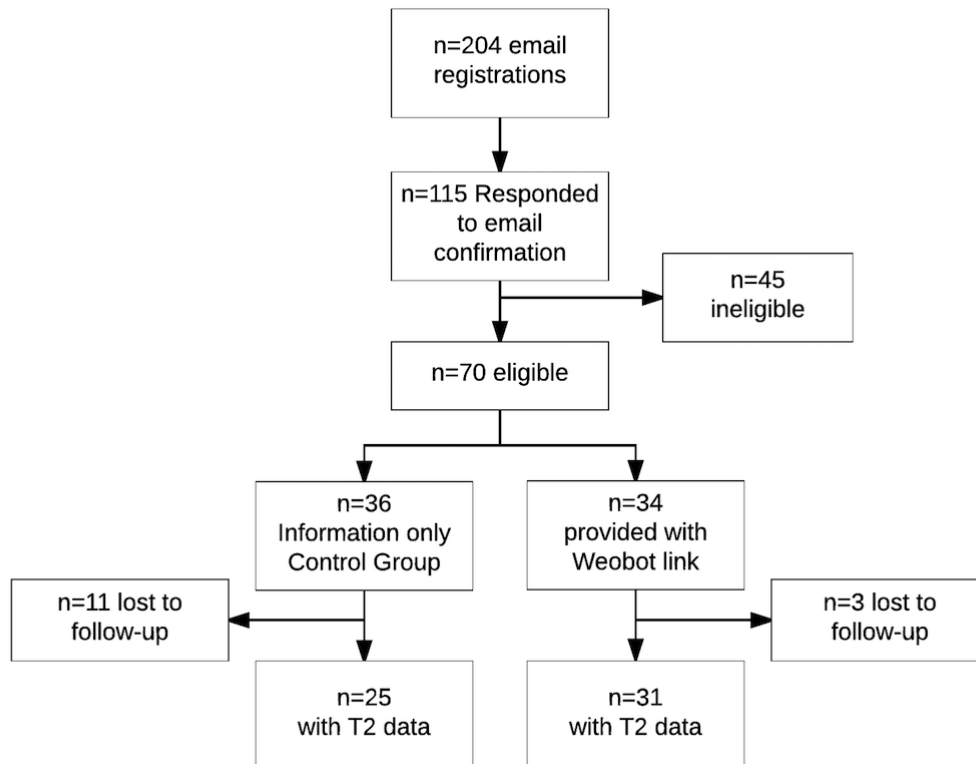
n=204 email registrations

n=115 Responded to email confirmation

n=45 ineligible

n=70 eligible

n=36 Information only Control Group

n=34 provided with Weobot link

n=11 lost to follow-up

n=3 lost to follow-up

n=25 with T2 data

n=31 with T2 data